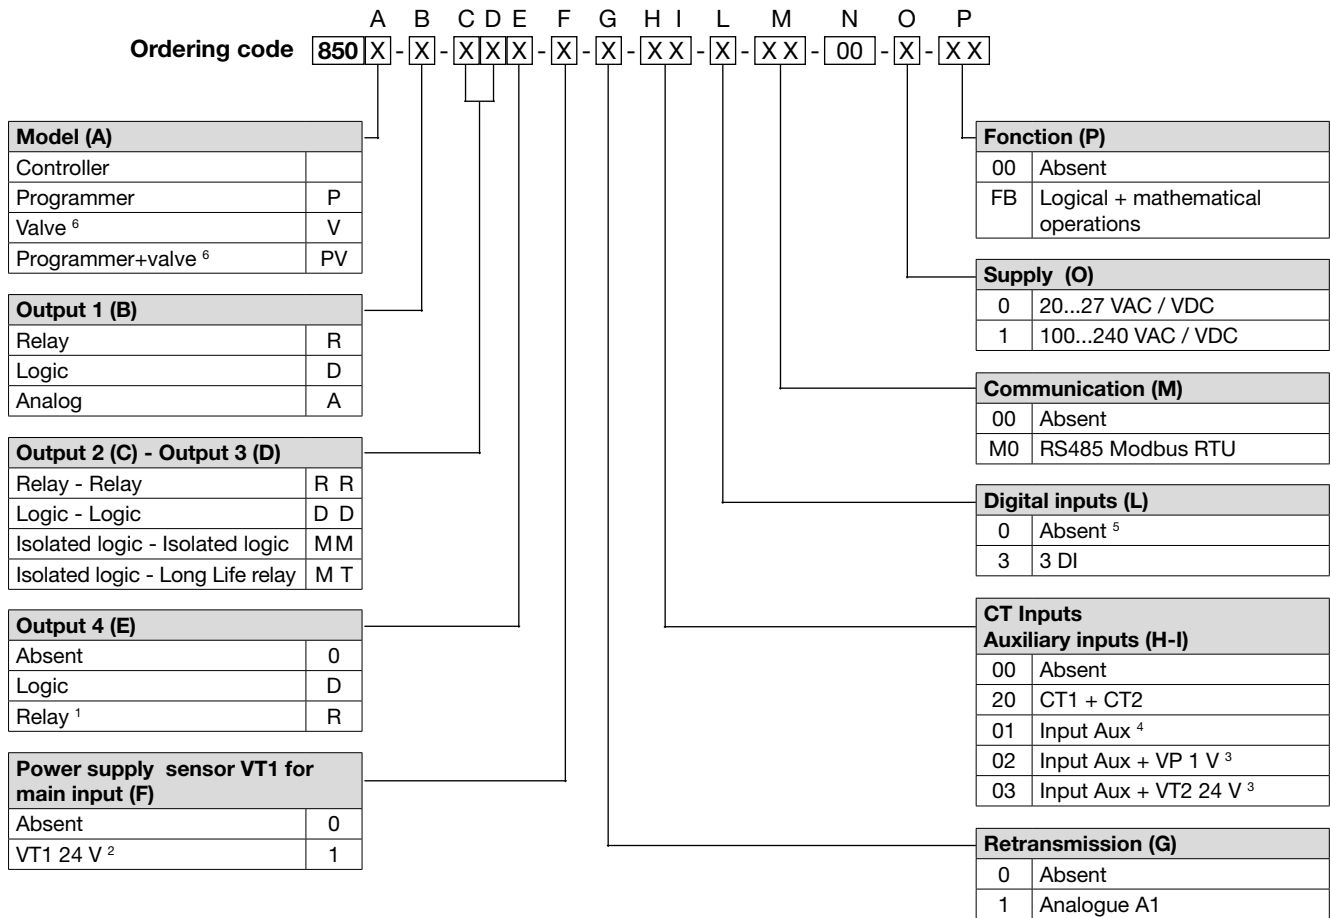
A B C D E F G H I L M N O P

**Ordering code** 850 X - X - X X X - X - X - X X - X - X X - 00 - X - X X

| Model (A) | |
|---|---|
| Controller | |
| Programmer | P |
| Valve $^6$ | V |
| Programmer+valve $^6$ | PV |

| Output 1 (B) | |
|---|---|
| Relay | R |
| Logic | D |
| Analog | A |

| Output 2 (C) - Output 3 (D) | |
|---|---|
| Relay - Relay | R R |
| Logic - Logic | D D |
| Isolated logic - Isolated logic | M M |
| Isolated logic - Long Life relay | M T |

| Output 4 (E) | |
|---|---|
| Absent | 0 |
| Logic | D |
| Relay $^1$ | R |

| Power supply sensor VT1 for main input (F) | |
|---|---|
| Absent | 0 |
| VT1 24 V $^2$ | 1 |

| Fonction (P) | |
|---|---|
| 00 | Absent |
| FB | Logical + mathematical operations |

| Supply (O) | |
|---|---|
| 0 | 20...27 VAC / VDC |
| 1 | 100...240 VAC / VDC |

| Communication (M) | |
|---|---|
| 00 | Absent |
| M0 | RS485 Modbus RTU |

| Digital inputs (L) | |
|---|---|
| 0 | Absent $^5$ |
| 3 | 3 DI |

| CT Inputs Auxiliary inputs (H-I) | |
|---|---|
| 00 | Absent |
| 20 | CT1 + CT2 |
| 01 | Input Aux $^4$ |
| 02 | Input Aux + VP 1 V $^3$ |
| 03 | Input Aux + VT2 24 V $^3$ |

| Retransmission (G) | |
|---|---|
| 0 | Absent |
| 1 | Analogue A1 |